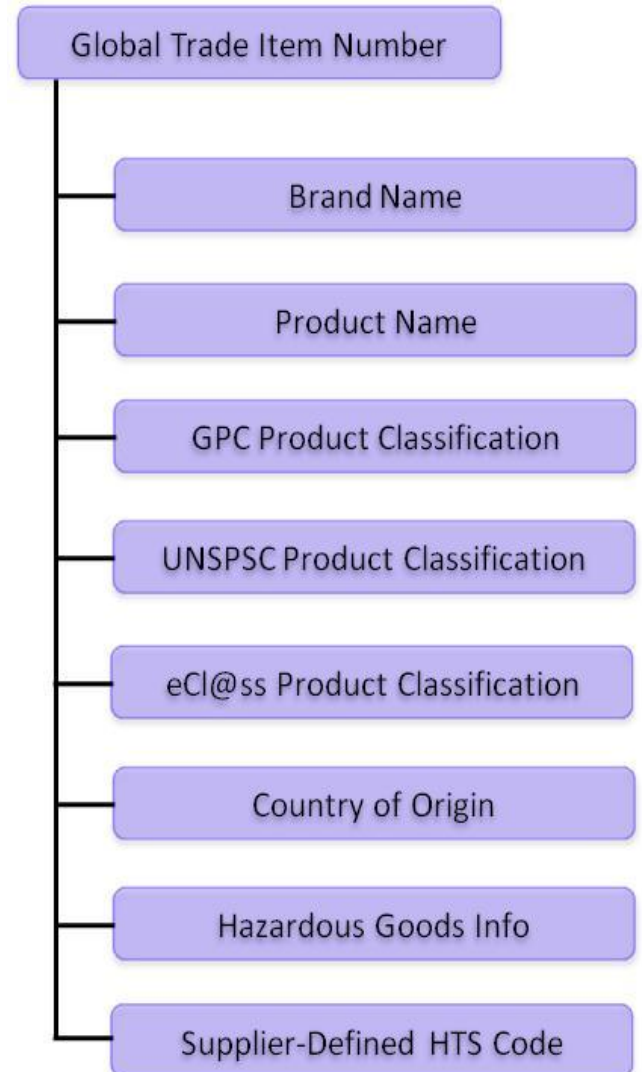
Global Trade Item Number

Brand Name

Product Name

GPC Product Classification

UNSPSC Product Classification

eCl@ss Product Classification

Country of Origin

Hazardous Goods Info

Supplier-Defined HTS Code